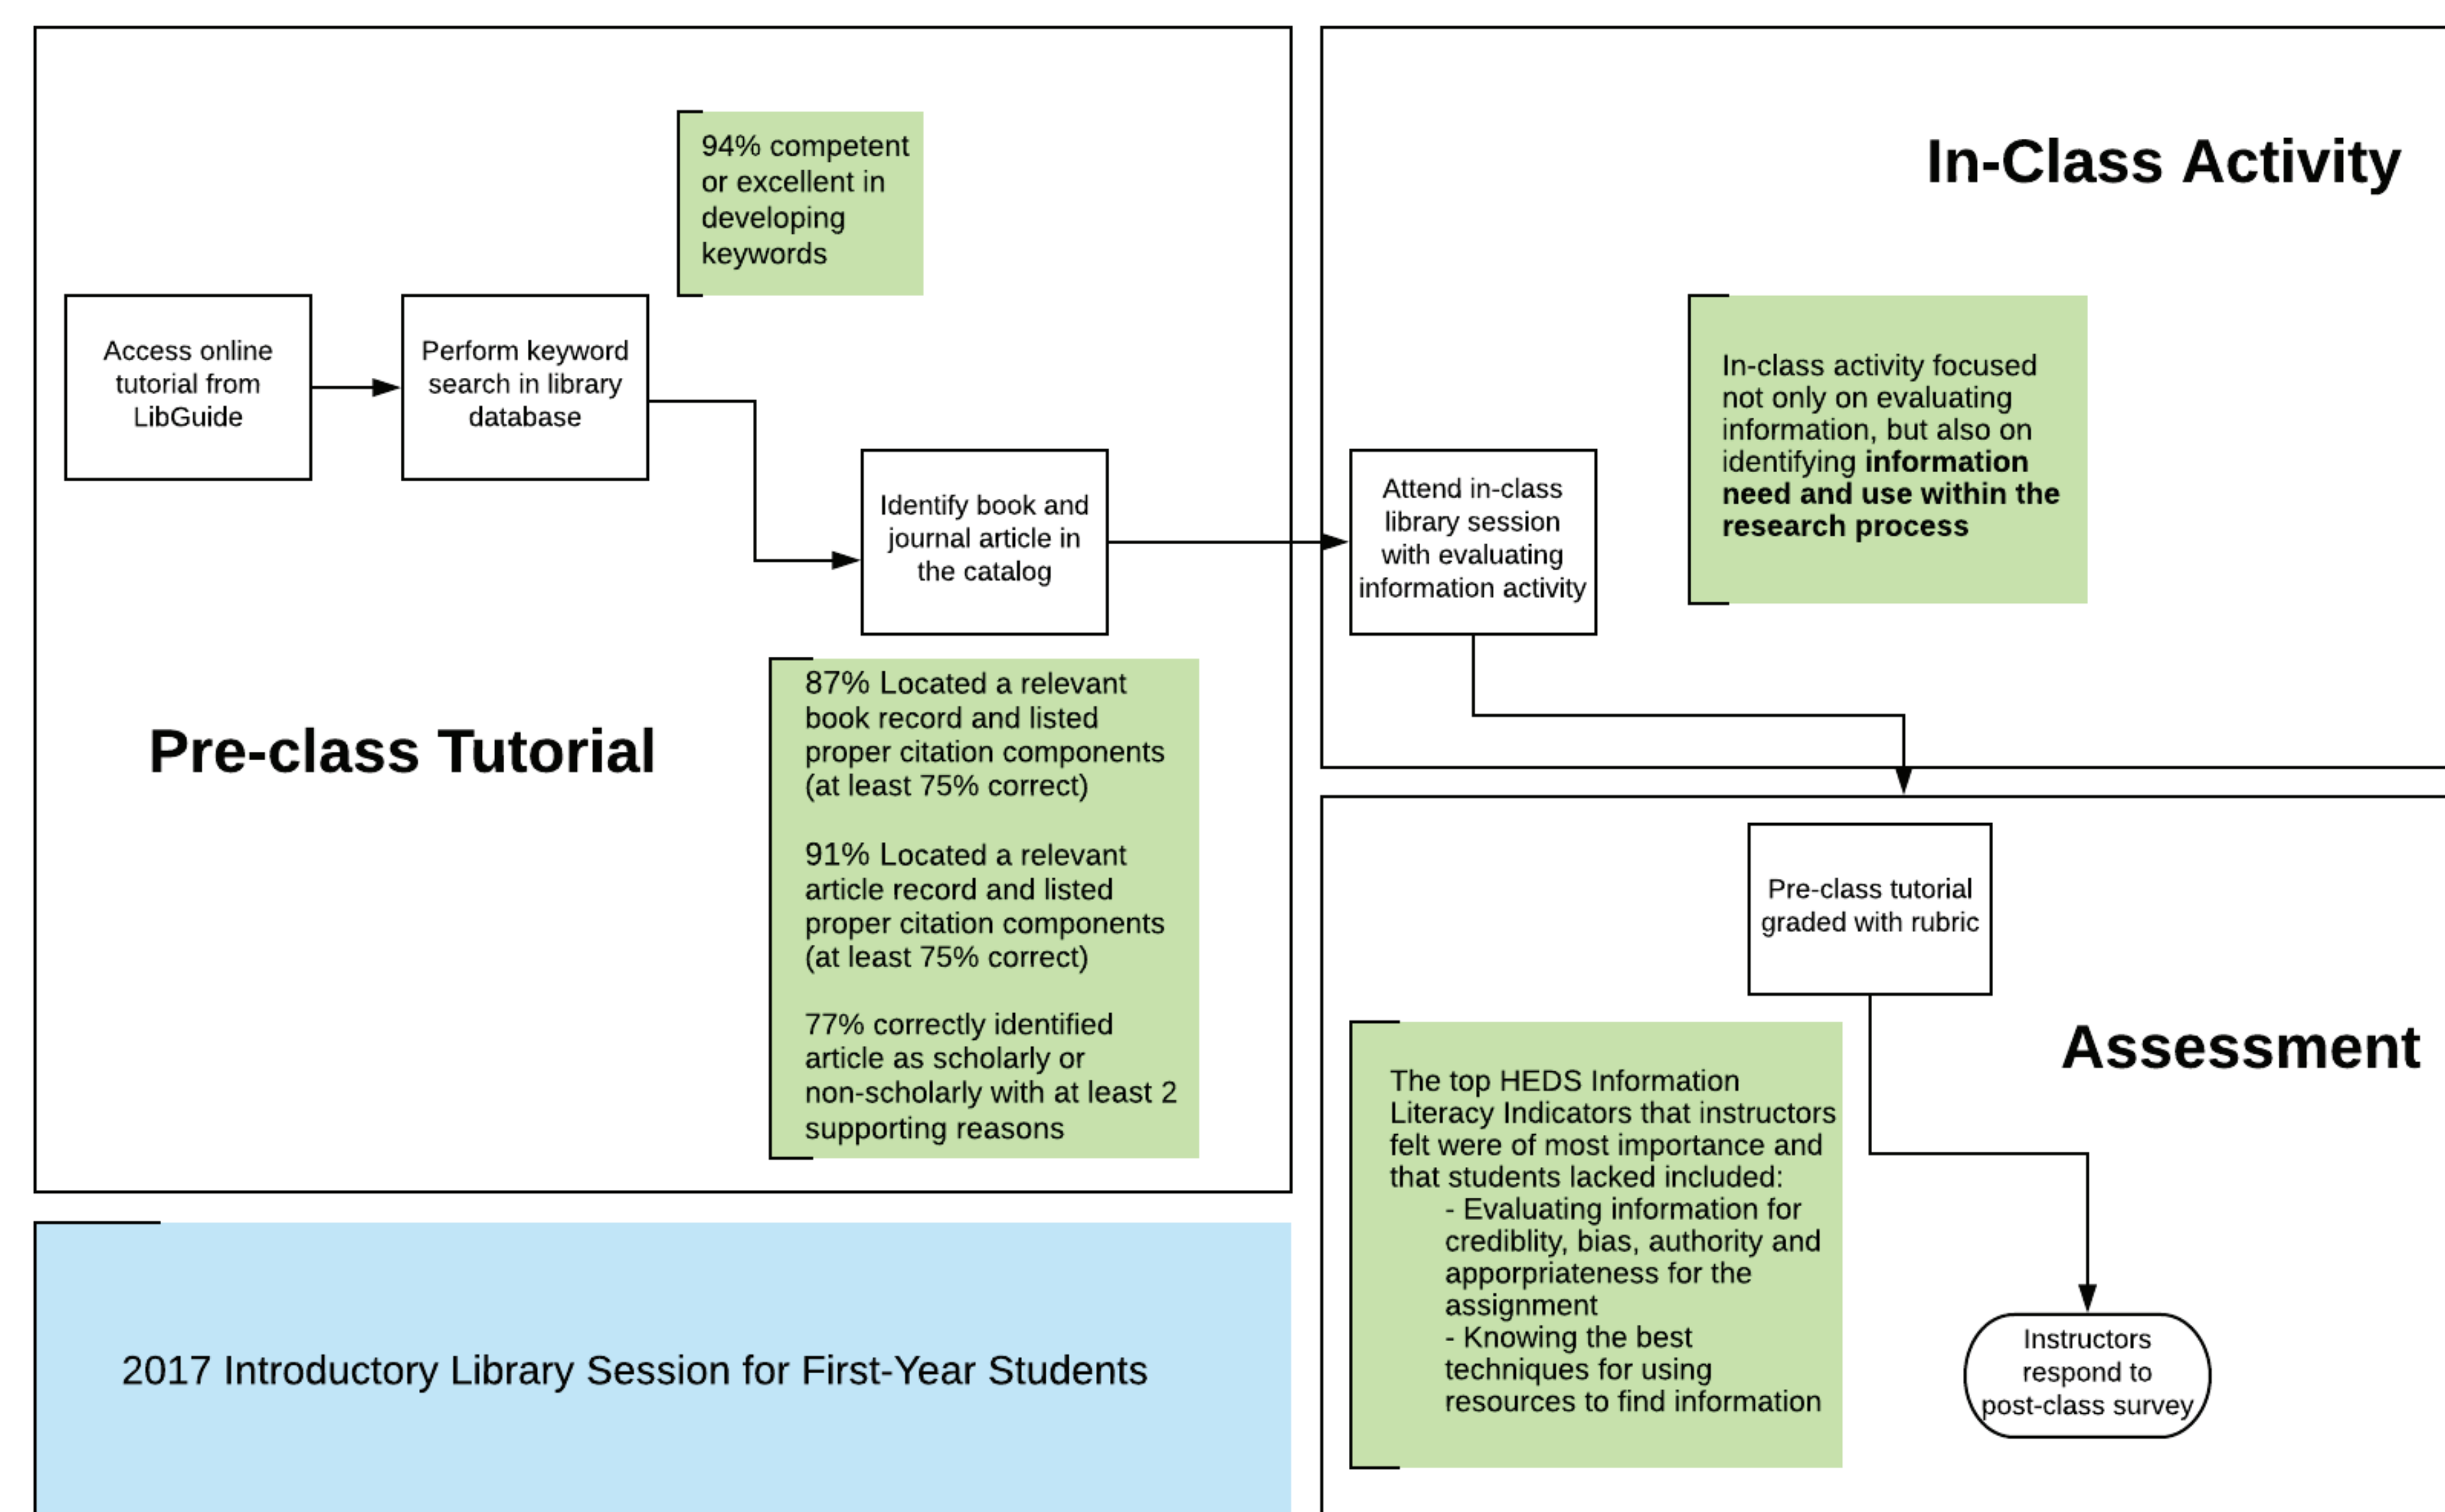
94% competent or excellent in developing keywords

Access online tutorial from LibGuide

Perform keyword search in library database

Identify book and journal article in the catalog

87% Located a relevant book record and listed proper citation components (at least 75% correct)

91% Located a relevant article record and listed proper citation components (at least 75% correct)

77% correctly identified article as scholarly or non-scholarly with at least 2 supporting reasons

Pre-class Tutorial

2017 Introductory Library Session for First-Year Students

In-Class Activity

Attend in-class library session with evaluating information activity

In-class activity focused not only on evaluating information, but also on identifying **information need and use within the research process**

Pre-class tutorial graded with rubric

Assessment

The top HEDS Information Literacy Indicators that instructors felt were of most importance and that students lacked included:
- Evaluating information for crediblity, bias, authority and apporpriateness for the assignment
- Knowing the best techniques for using resources to find information

Instructors respond to post-class survey